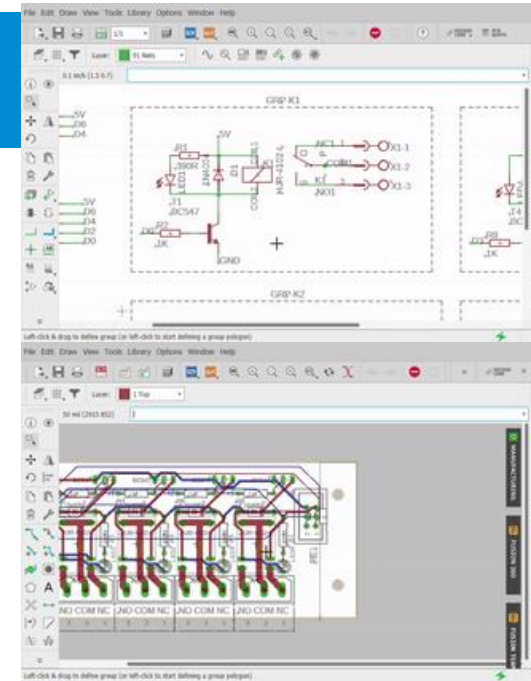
File Edit Draw View Tools Library Options Window Help

1/1

Layer: 91 Nets

0.1 inch (1.5 6.7)

GRP K1

5V
D6
D4

R1
390R
LED1
1N4007
5V
D1
HJR-4102E
COIL
NC1
COM1
K1
NO1
X1-1
X1-2
X1-3

T1
BC547

5V
D6
D4
D2
D0

R2
D0
1K
GND

T4
BC

D2
1K

GRP K2

Left-click & drag to define group (or left-click to start defining a group polygon)

File Edit Draw View Tools Library Options Window Help

Layer: 1 Top

50 mil (2915 802)

NO COM NC
NO COM NC
NO COM NC
NO COM NC

MANUFACTURING
FUSION 360
FUSION TEAM

Left-click & drag to define group (or left-click to start defining a group polygon)